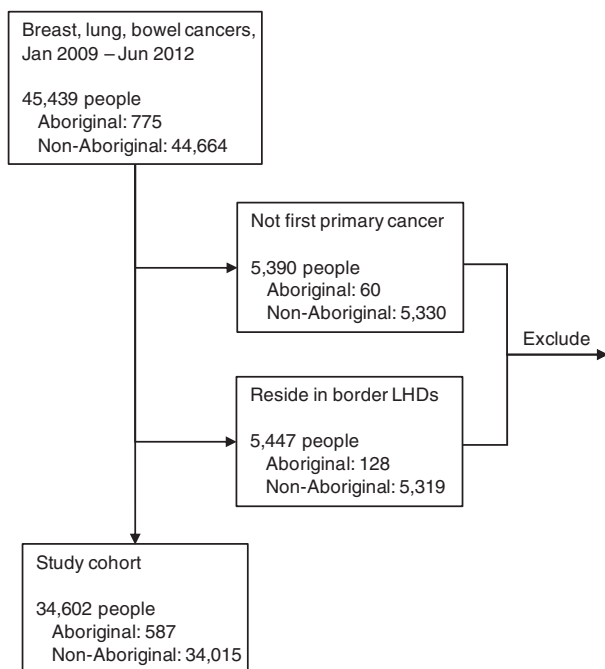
Breast, lung, bowel cancers, Jan 2009 – Jun 2012

45,439 people
Aboriginal: 775
Non-Aboriginal: 44,664

Not first primary cancer

5,390 people
Aboriginal: 60
Non-Aboriginal: 5,330

Exclude

Reside in border LHDs

5,447 people
Aboriginal: 128
Non-Aboriginal: 5,319

Study cohort

34,602 people
Aboriginal: 587
Non-Aboriginal: 34,015